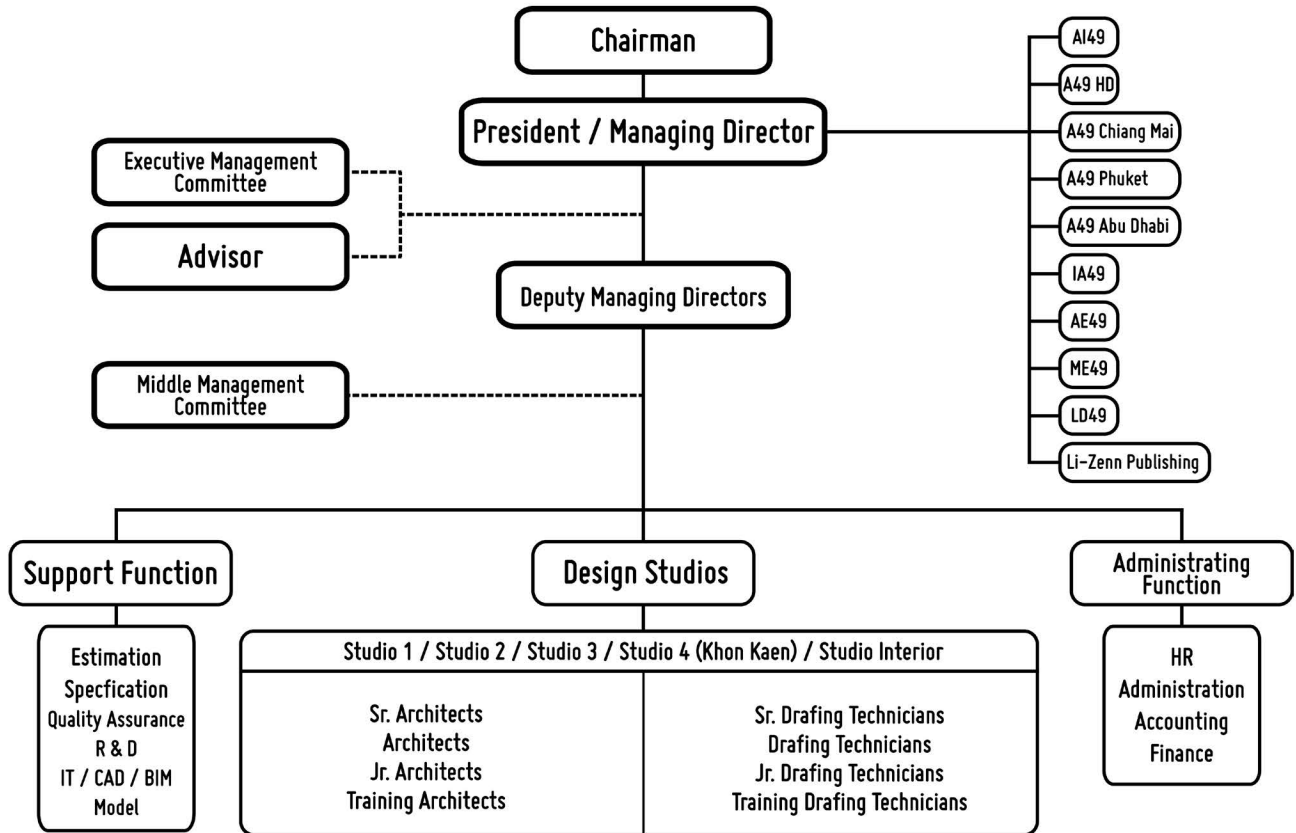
Chairman

President / Managing Director

AI49
A49 HD
A49 Chiang Mai
A49 Phuket
A49 Abu Dhabi
IA49
AE49
ME49
LD49
Li-Zenn Publishing

Executive Management Committee

Advisor

Deputy Managing Directors

Middle Management Committee

Support Function

Estimation
Specfication
Quality Assurance
R & D
IT / CAD / BIM
Model

Design Studios

Studio 1 / Studio 2 / Studio 3 / Studio 4 (Khon Kaen) / Studio Interior

Sr. Architects
Architects
Jr. Architects
Training Architects

Sr. Drafing Technicians
Drafing Technicians
Jr. Drafing Technicians
Training Drafing Technicians

Administrating Function

HR
Administration
Accounting
Finance